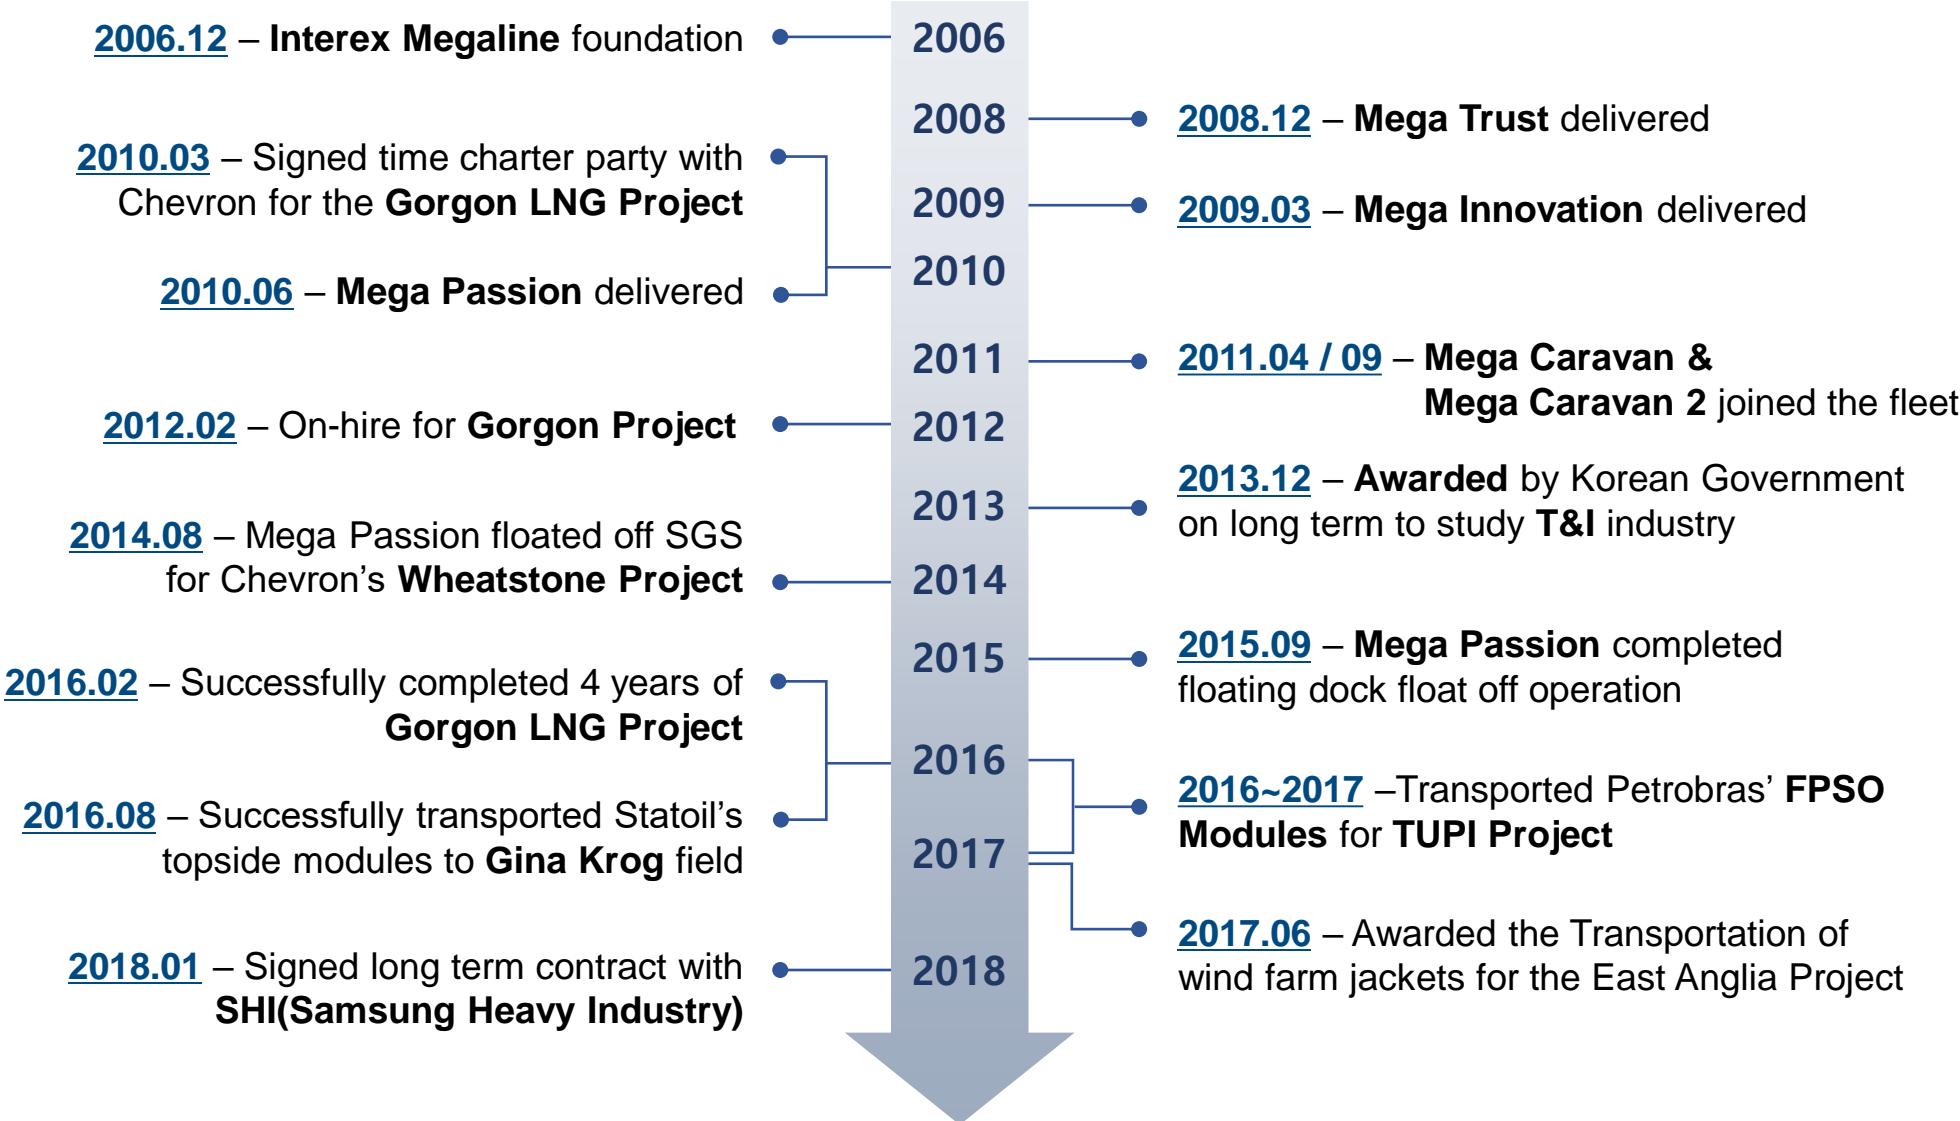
2006.12 – Interex Megaline foundation

2006

2008

2008.12 – Mega Trust delivered

2010.03 – Signed time charter party with Chevron for the Gorgon LNG Project

2009

2009.03 – Mega Innovation delivered

2010

2010.06 – Mega Passion delivered

2011

2011.04 / 09 – Mega Caravan & Mega Caravan 2 joined the fleet

2012.02 – On-hire for Gorgon Project

2012

2013.12 – Awarded by Korean Government on long term to study T&I industry

2013

2014.08 – Mega Passion floated off SGS for Chevron's Wheatstone Project

2014

2015

2015.09 – Mega Passion completed floating dock float off operation

2016.02 – Successfully completed 4 years of Gorgon LNG Project

2016

2016~2017 –Transported Petrobras' FPSO Modules for TUPI Project

2016.08 – Successfully transported Statoil's topside modules to Gina Krog field

2017

2017.06 – Awarded the Transportation of wind farm jackets for the East Anglia Project

2018.01 – Signed long term contract with SHI(Samsung Heavy Industry)

2018